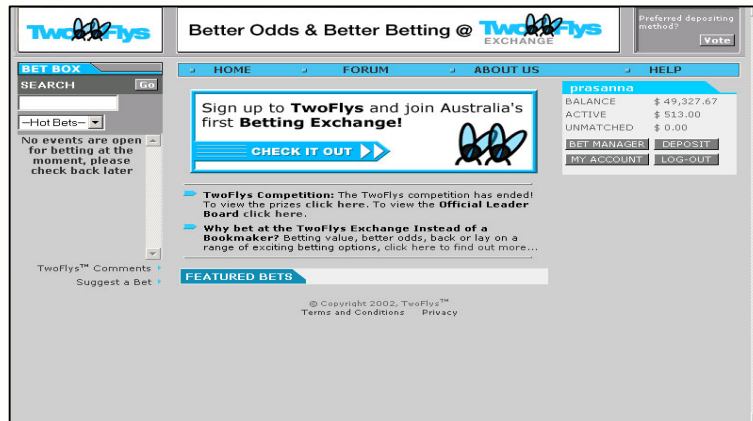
TwoFlys

Better Odds & Better Betting @ TwoFlys EXCHANGE

Preferred depositing method? Vote

BET BOX
SEARCH Go
--Hot Bets--
No events are open for betting at the moment, please check back later

TwoFlys™ Comments
Suggest a Bet

HOME FORUM ABOUT US HELP

Sign up to TwoFlys and join Australia's first Betting Exchange!
CHECK IT OUT

prasanna
| BALANCE | $ 49,327.67 |
|---|---|
| ACTIVE | $ 513.00 |
| UNMATCHED | $ 0.00 |

BET MANAGER DEPOSIT
MY ACCOUNT LOG-OUT

TwoFlys Competition: The TwoFlys competition has ended! To view the prizes click here. To view the Official Leader Board click here.

Why bet at the TwoFlys Exchange Instead of a Bookmaker? Betting value, better odds, back or lay on a range of exciting betting options, click here to find out more...

FEATURED BETS

© Copyright 2002, TwoFlys™
Terms and Conditions Privacy